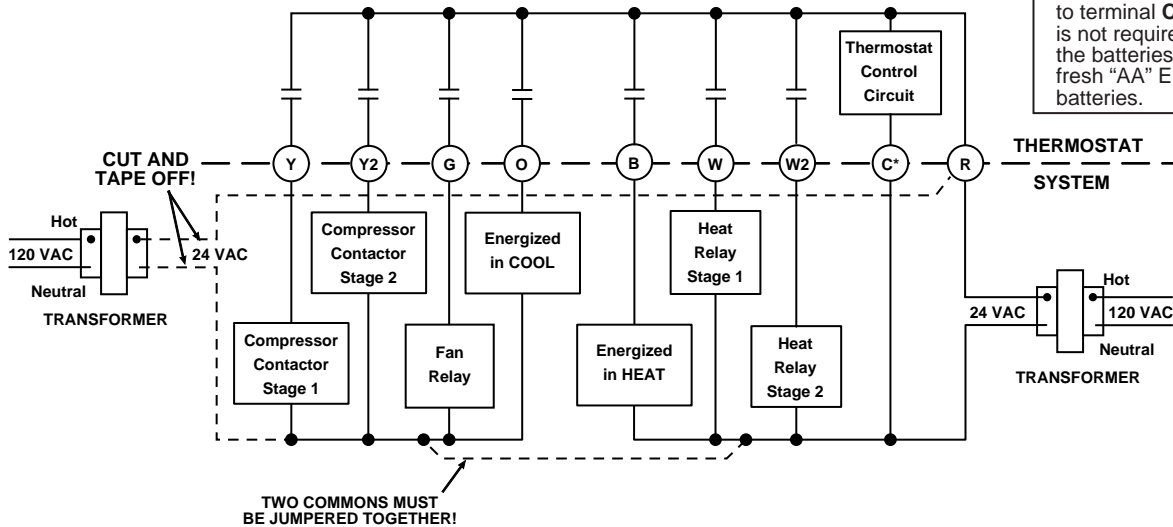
to terminal C is not require the batteries fresh "AA" E batteries.

Thermostat Control Circuit

CUT AND TAPE OFF!

Y Y2 G O B W W2 C* R

THERMOSTAT

SYSTEM

Hot

120 VAC

24 VAC

Neutral

TRANSFORMER

Compressor Contactor Stage 2

Energized in COOL

Heat Relay Stage 1

Hot

24 VAC

120 VAC

Neutral

TRANSFORMER

Compressor Contactor Stage 1

Fan Relay

Energized in HEAT

Heat Relay Stage 2

TWO COMMONS MUST BE JUMPERED TOGETHER!